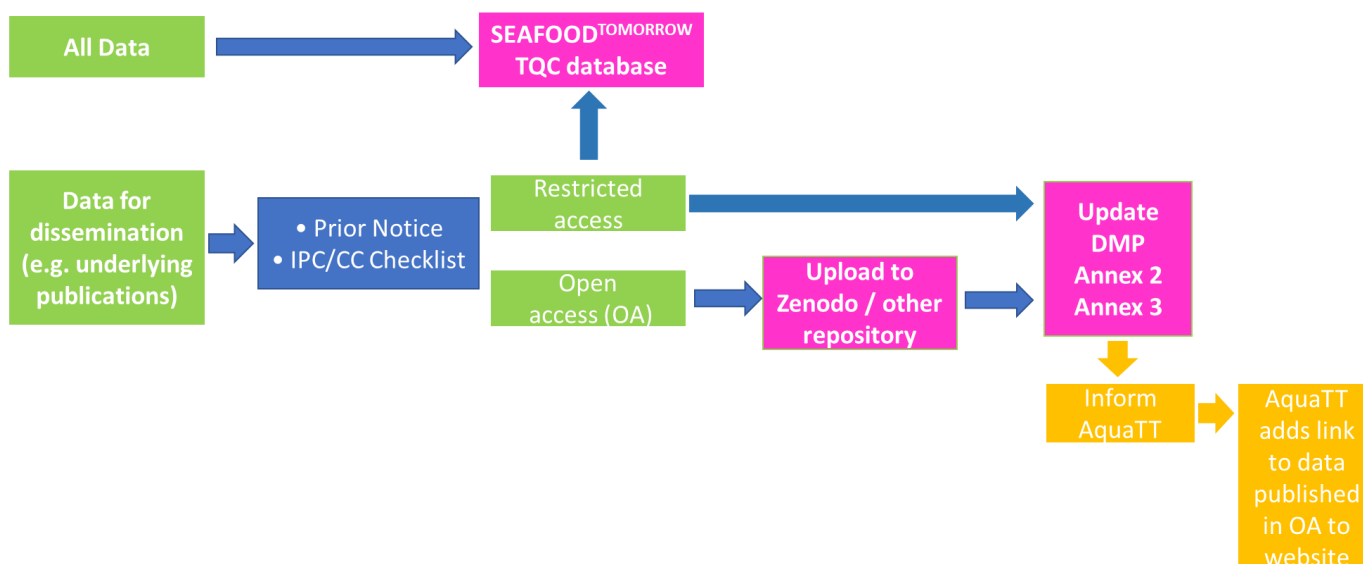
All Data

SEAFOOD$^{TOMORROW}$ TQC database

Data for dissemination (e.g. underlying publications)

• Prior Notice
• IPC/CC Checklist

Restricted access

Open access (OA)

Upload to Zenodo / other repository

Update DMP Annex 2 Annex 3

Inform AquaTT

AquaTT adds link to data published in OA to website